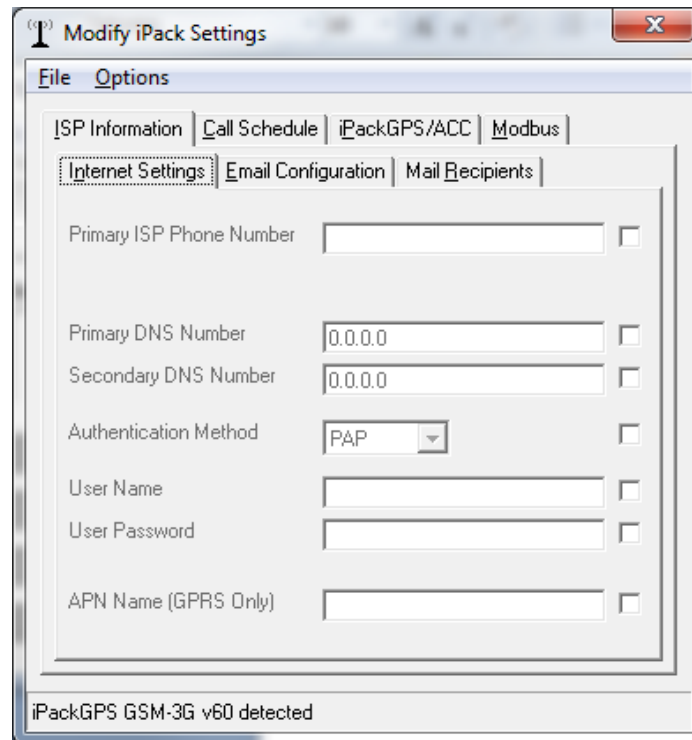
Modify iPack Settings

File Options

ISP Information | Call Schedule | iPackGPS/ACC | Modbus

Internet Settings | Email Configuration | Mail Recipients

Primary ISP Phone Number

Primary DNS Number 0.0.0.0
Secondary DNS Number 0.0.0.0

Authentication Method PAP

User Name
User Password

APN Name (GPRS Only)

iPackGPS GSM-3G v60 detected